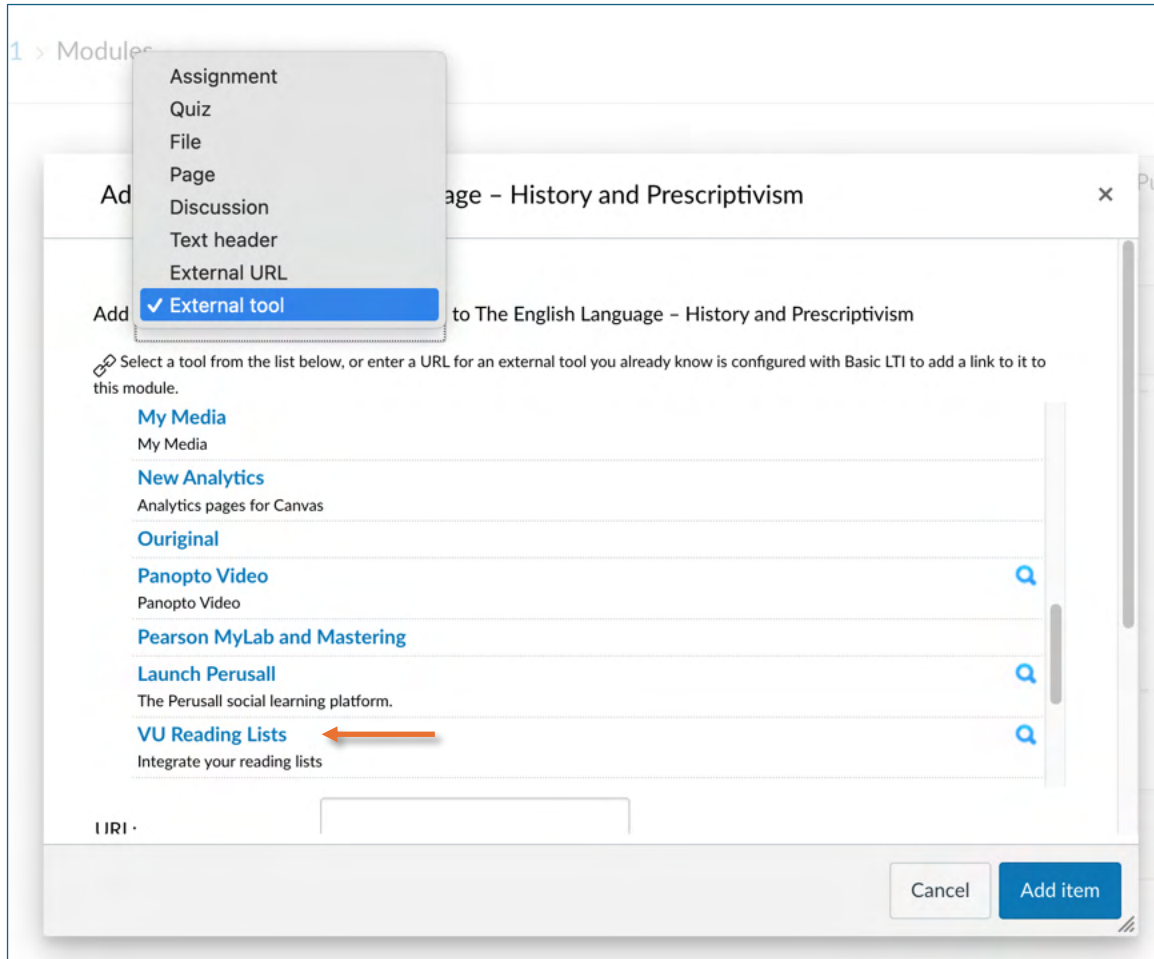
1 > Modules

Assignment
Quiz
File
Page
Discussion
Text header
External URL
✓ External tool

Ad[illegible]age – History and Prescriptivism

×

Pu

Add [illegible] to The English Language – History and Prescriptivism

Select a tool from the list below, or enter a URL for an external tool you already know is configured with Basic LTI to add a link to it to this module.

My Media
My Media

New Analytics
Analytics pages for Canvas

Ouriginal

Panopto Video
Panopto Video

Pearson MyLab and Mastering

Launch Perusall
The Perusall social learning platform.

VU Reading Lists
Integrate your reading lists

URL:

Cancel
Add item